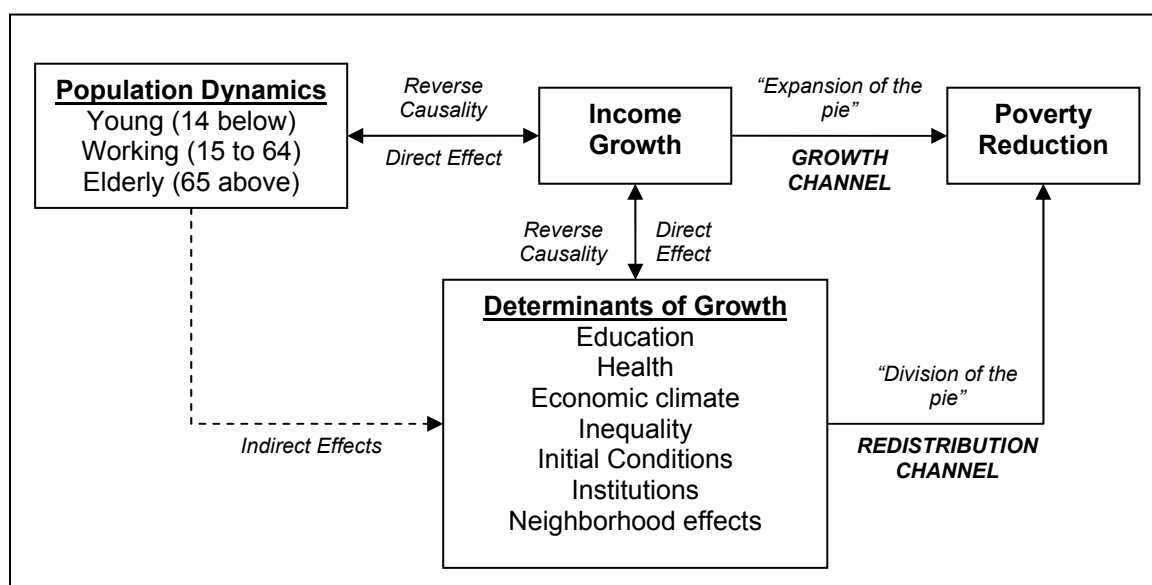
Population Dynamics
Young (14 below)
Working (15 to 64)
Elderly (65 above)

Reverse Causality

Direct Effect

Income Growth

"Expansion of the pie"

GROWTH CHANNEL

Poverty Reduction

Reverse Causality

Direct Effect

Determinants of Growth
Education
Health
Economic climate
Inequality
Initial Conditions
Institutions
Neighborhood effects

Indirect Effects

"Division of the pie"

REDISTRIBUTION CHANNEL